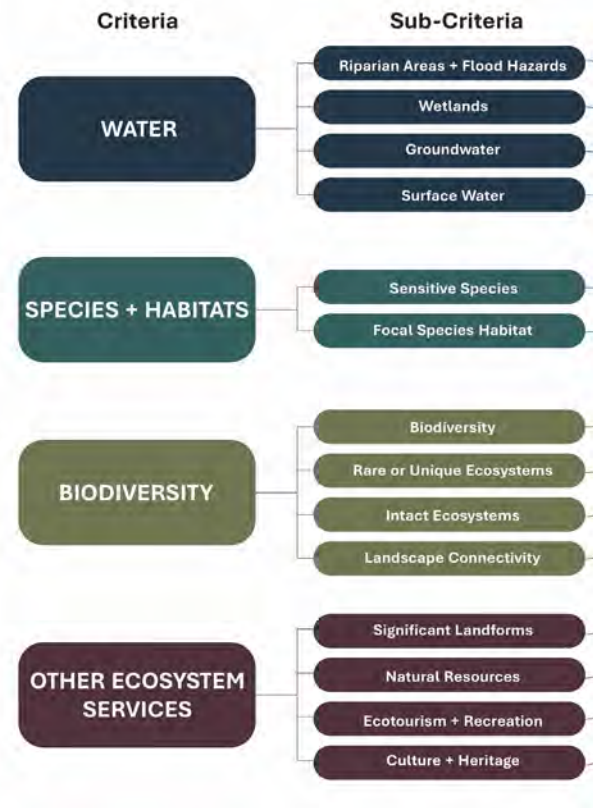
| Criteria | Sub-Criteria |
|---|---|
| WATER | Riparian Areas + Flood Hazards |
| | Wetlands |
| | Groundwater |
| | Surface Water |
| SPECIES + HABITATS | Sensitive Species |
| | Focal Species Habitat |
| BIODIVERSITY | Biodiversity |
| | Rare or Unique Ecosystems |
| | Intact Ecosystems |
| | Landscape Connectivity |
| OTHER ECOSYSTEM SERVICES | Significant Landforms |
| | Natural Resources |
| | Ecotourism + Recreation |
| | Culture + Heritage |